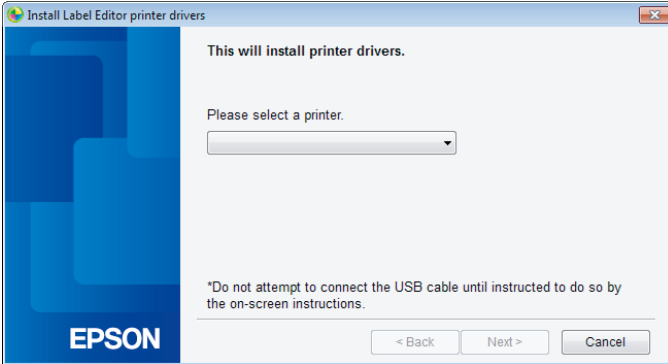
Install Label Editor printer drivers

This will install printer drivers.

Please select a printer.

*Do not attempt to connect the USB cable until instructed to do so by the on-screen instructions.

EPSON

< Back

Next >

Cancel